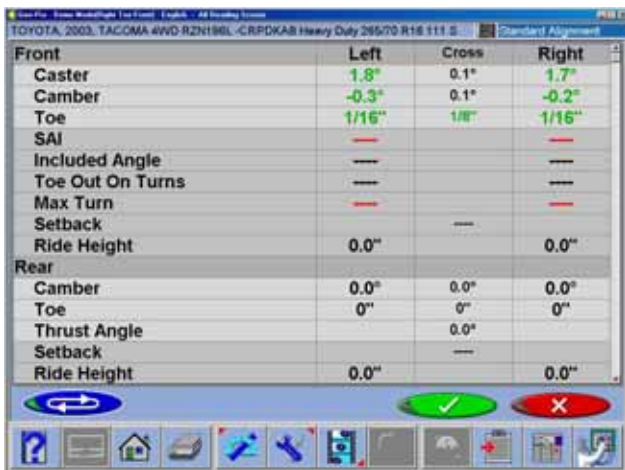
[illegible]

TOYOTA, 2003, TACOMA 4WD RZN196L -CRPDKAB Heavy Duty 265/70 R16 111 S Standard Alignment

| Front | Left | Cross | Right |
|---|---|---|---|
| Caster | 1.8° | 0.1° | 1.7° |
| Camber | -0.3° | 0.1° | -0.2° |
| Toe | 1/16" | 1/8" | 1/16" |
| SAI | ---- | | ---- |
| Included Angle | ---- | | ---- |
| Toe Out On Turns | ---- | | ---- |
| Max Turn | ---- | | ---- |
| Setback | | ---- | |
| Ride Height | 0.0" | | 0.0" |
| Rear | | | |
| Camber | 0.0° | 0.0° | 0.0° |
| Toe | 0" | 0" | 0" |
| Thrust Angle | | 0.0° | |
| Setback | | ---- | |
| Ride Height | 0.0" | | 0.0" |